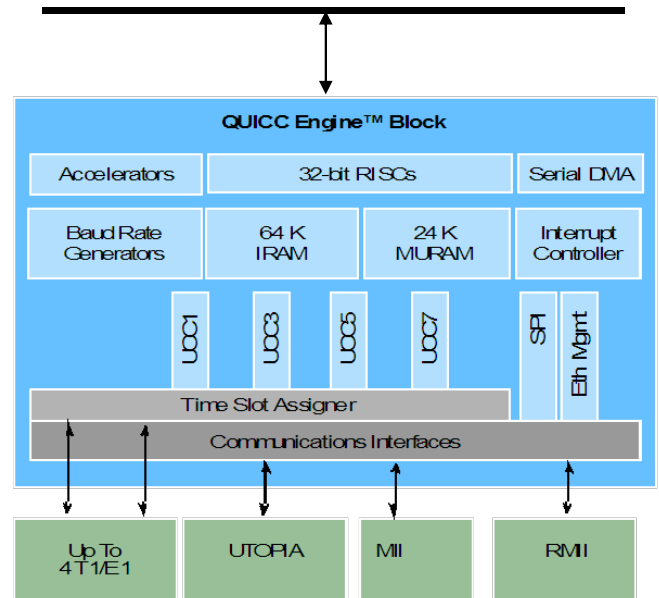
QUICC Engine™ Block

Accelerators

32-bit RISCs

Serial DMA

Baud Rate Generators

64 K IRAM

24 K MURAM

Interrupt Controller

UCC1

UCC3

UCC5

UCC7

SPI

Eth Mgmt

Time Slot Assigner

Communications Interfaces

Up To 4 T1/E1

UTOPIA

MII

RMII